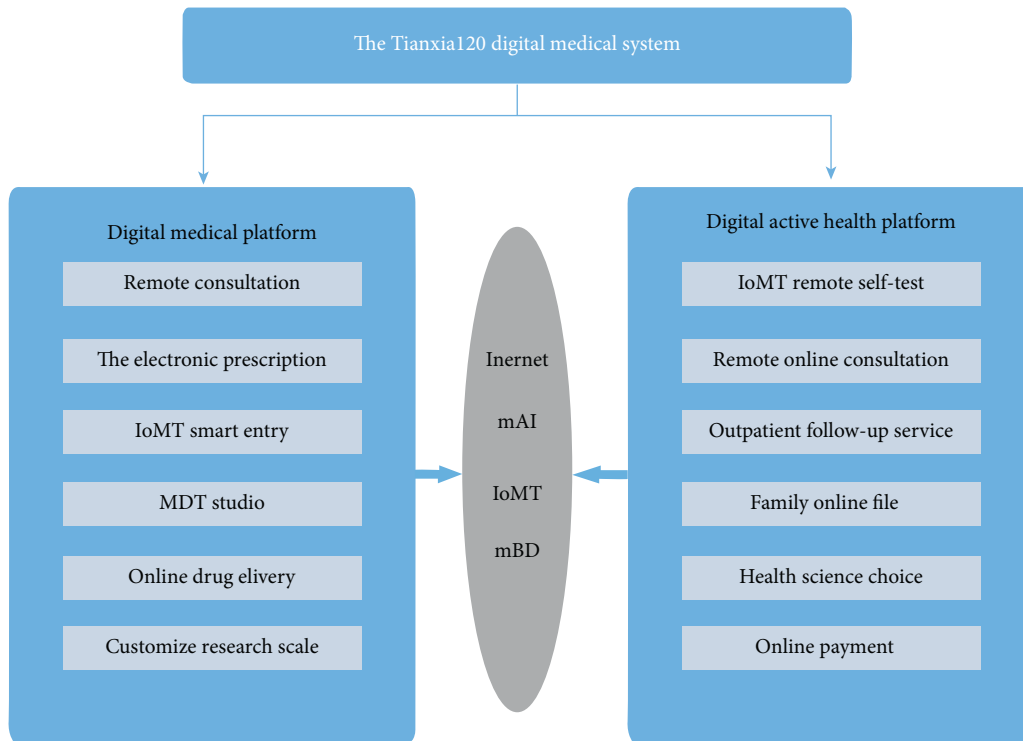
The Tianxia120 digital medical system

Digital medical platform

Remote consultation

The electronic prescription

IoMT smart entry

MDT studio

Online drug elivery

Customize research scale

Inernet

mAI

IoMT

mBD

Digital active health platform

IoMT remote self-test

Remote online consultation

Outpatient follow-up service

Family online file

Health science choice

Online payment